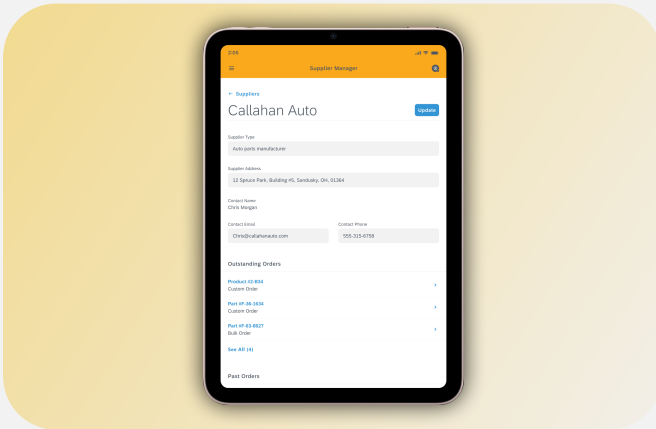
2:05

Supplier Manager

← Suppliers

Callahan Auto

Update

Supplier Type

Auto parts manufacturer

Supplier Address

12 Spruce Park, Building #3, Sandusky, OH, 01364

Contact Name

Chris Morgan

Contact Email

Chris@callahanauto.com

Contact Phone

555-315-6756

Outstanding Orders

Product #J-R34

Custom Order

Part #P-36-1634

Custom Order

Part #P-63-8927

Bulk Order

See All (4)

Past Orders